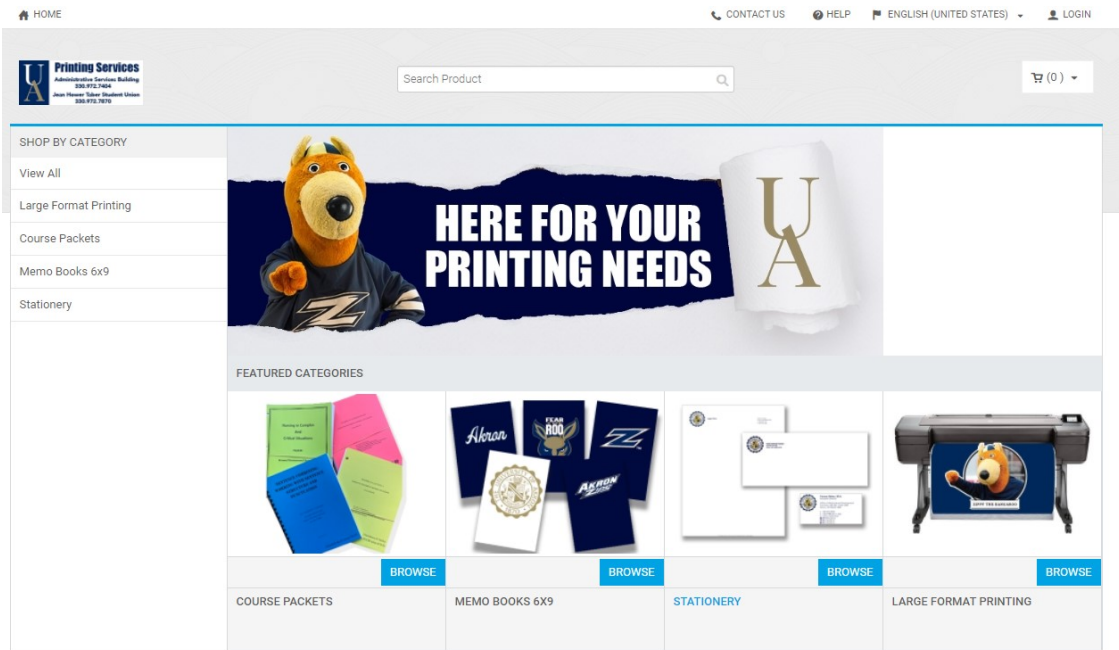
HOME

CONTACT US

HELP

ENGLISH (UNITED STATES)

LOGIN

UA Printing Services
Administrative Services Building
330.972.7404
Jean Hower Taber Student Union
330.972.7870

Search Product

(0)

SHOP BY CATEGORY

View All

Large Format Printing

Course Packets

Memo Books 6x9

Stationery

HERE FOR YOUR PRINTING NEEDS

UA

FEATURED CATEGORIES

Akron

FEAR ROO

Akron

Z

BROWSE

BROWSE

BROWSE

BROWSE

COURSE PACKETS

MEMO BOOKS 6X9

STATIONERY

LARGE FORMAT PRINTING